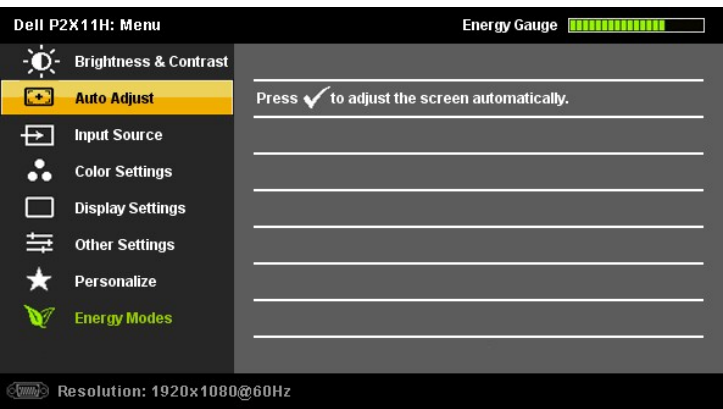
Dell P2X11H: Menu

Energy Gauge

Brightness & Contrast

Auto Adjust

Input Source

Color Settings

Display Settings

Other Settings

Personalize

Energy Modes

Press ✓ to adjust the screen automatically.

Resolution: 1920x1080@60Hz